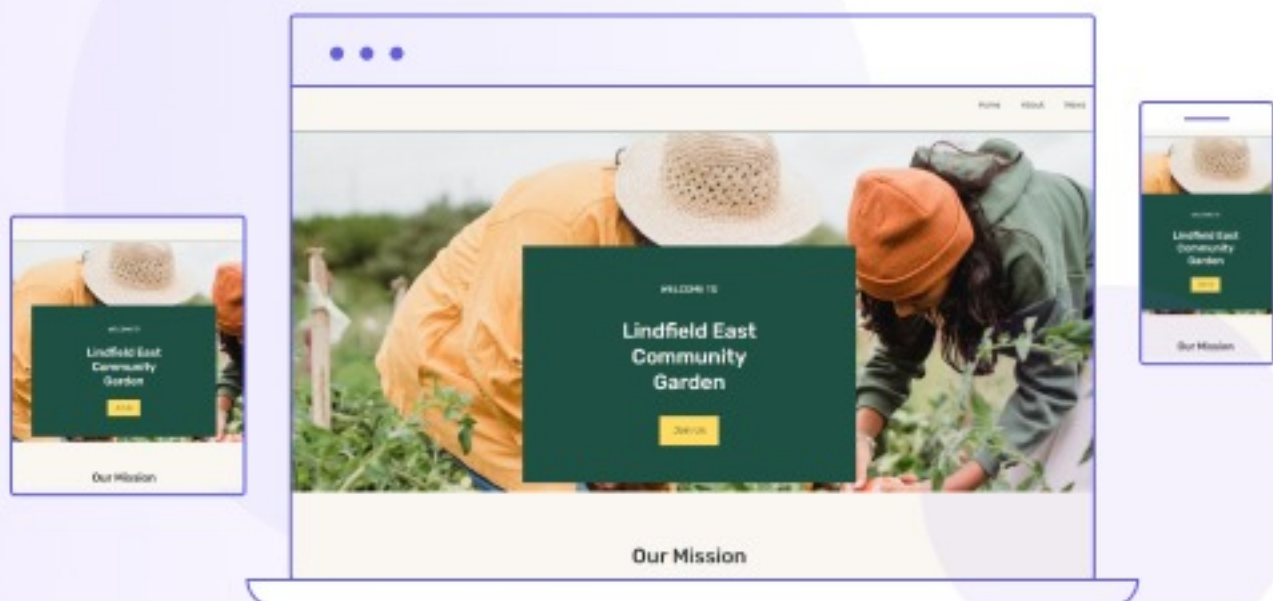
Home About News

WELCOME TO

Lindfield East Community Garden

Join Us

Our Mission

WELCOME TO

Lindfield East Community Garden

Join Us

Our Mission

WELCOME TO

Lindfield East Community Garden

Join Us

Our Mission